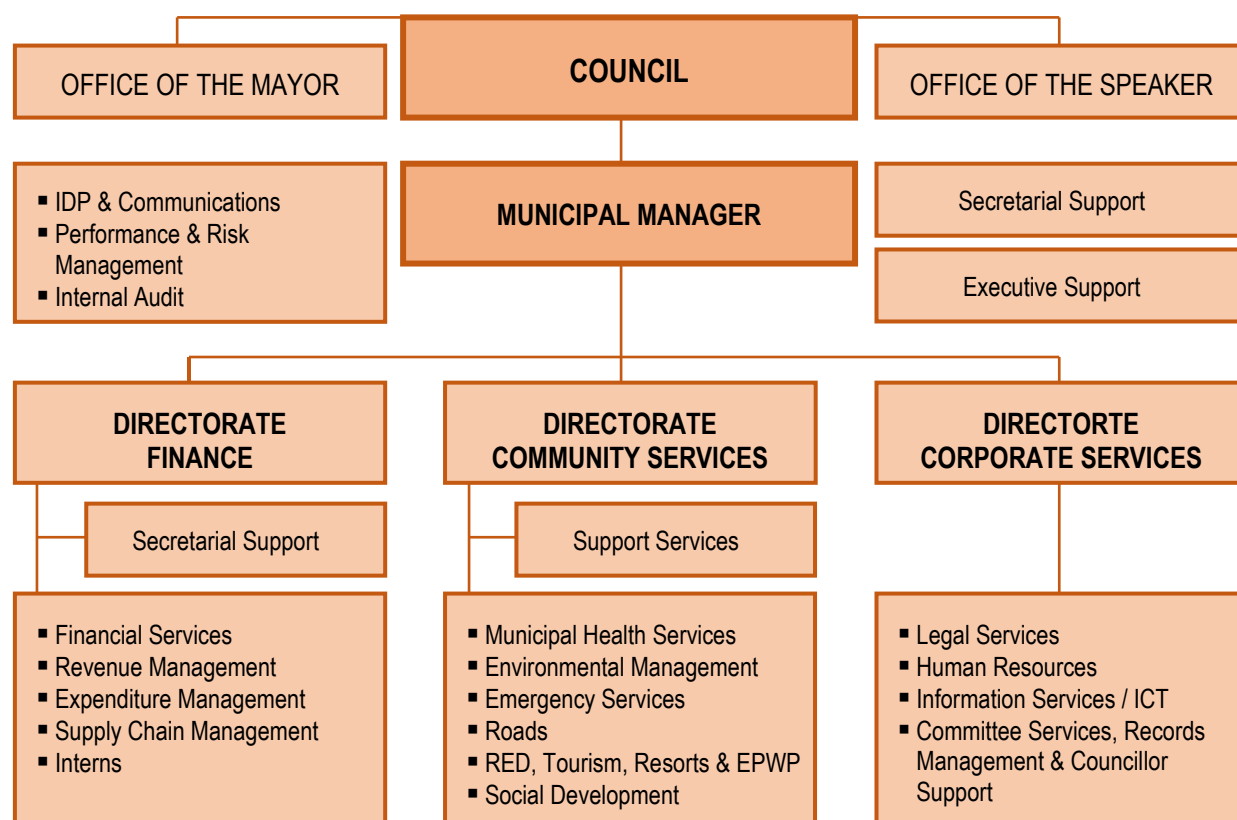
OFFICE OF THE MAYOR

COUNCIL

OFFICE OF THE SPEAKER

- IDP & Communications
- Performance & Risk Management
- Internal Audit

MUNICIPAL MANAGER

Secretarial Support

Executive Support

DIRECTORATE FINANCE

DIRECTORATE COMMUNITY SERVICES

DIRECTORTE CORPORATE SERVICES

Secretarial Support

Support Services

- Financial Services
- Revenue Management
- Expenditure Management
- Supply Chain Management
- Interns

- Municipal Health Services
- Environmental Management
- Emergency Services
- Roads
- RED, Tourism, Resorts & EPWP
- Social Development

- Legal Services
- Human Resources
- Information Services / ICT
- Committee Services, Records Management & Councillor Support